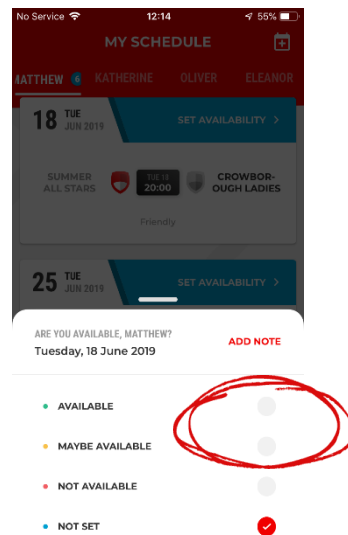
No Service 12:14 55%

MY SCHEDULE

MATTHEW 6 KATHERINE OLIVER ELEANOR

18 TUE JUN 2019

SET AVAILABILITY >

SUMMER ALL STARS

TUE 18 20:00

CROWBOROUGH LADIES

Friendly

25 TUE JUN 2019

SET AVAILABILITY >

ARE YOU AVAILABLE, MATTHEW?

Tuesday, 18 June 2019

ADD NOTE

AVAILABLE

MAYBE AVAILABLE

NOT AVAILABLE

NOT SET